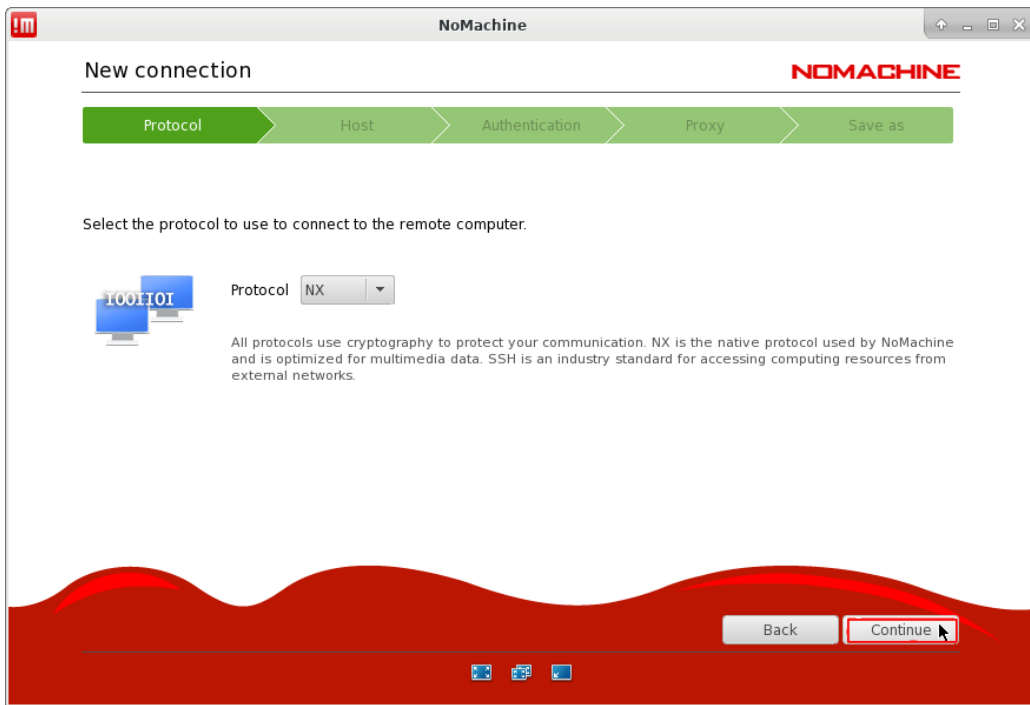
!M

NoMachine

New connection

NOMACHINE

Protocol

Host

Authentication

Proxy

Save as

Select the protocol to use to connect to the remote computer.

IOOIIOI

Protocol NX

All protocols use cryptography to protect your communication. NX is the native protocol used by NoMachine and is optimized for multimedia data. SSH is an industry standard for accessing computing resources from external networks.

Back

Continue